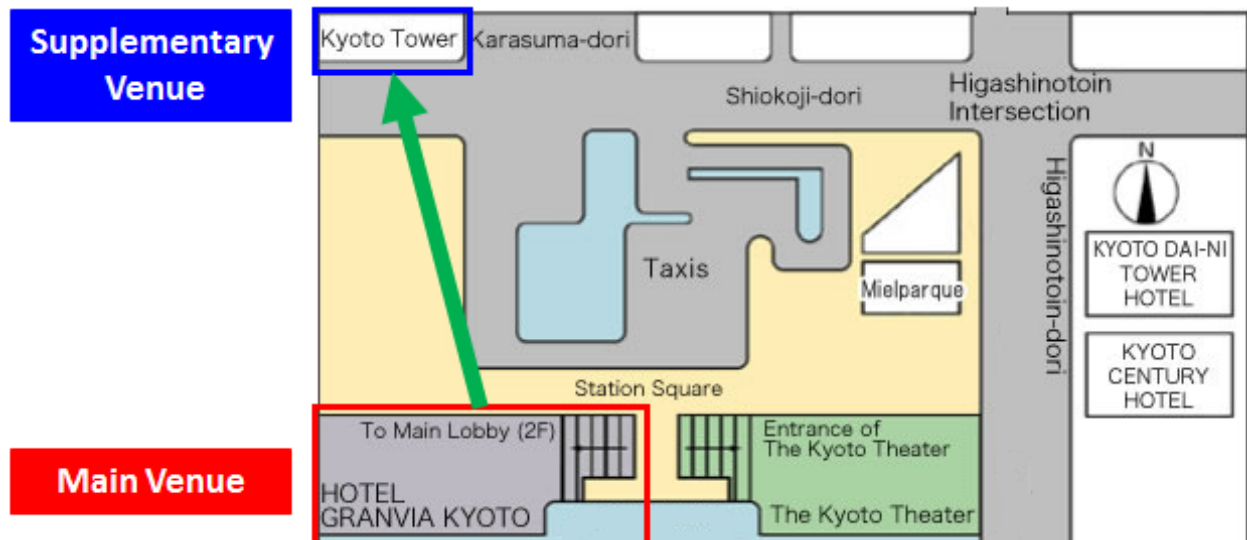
Supplementary Venue

Kyoto Tower

Karasuma-dori

Shiokoji-dori

Higashinotoin Intersection

Higashinotoin-dori

N

KYOTO DAI-NI TOWER HOTEL

KYOTO CENTURY HOTEL

Taxis

Mielparque

Station Square

Main Venue

To Main Lobby (2F)

HOTEL GRANVIA KYOTO

Entrance of The Kyoto Theater

The Kyoto Theater